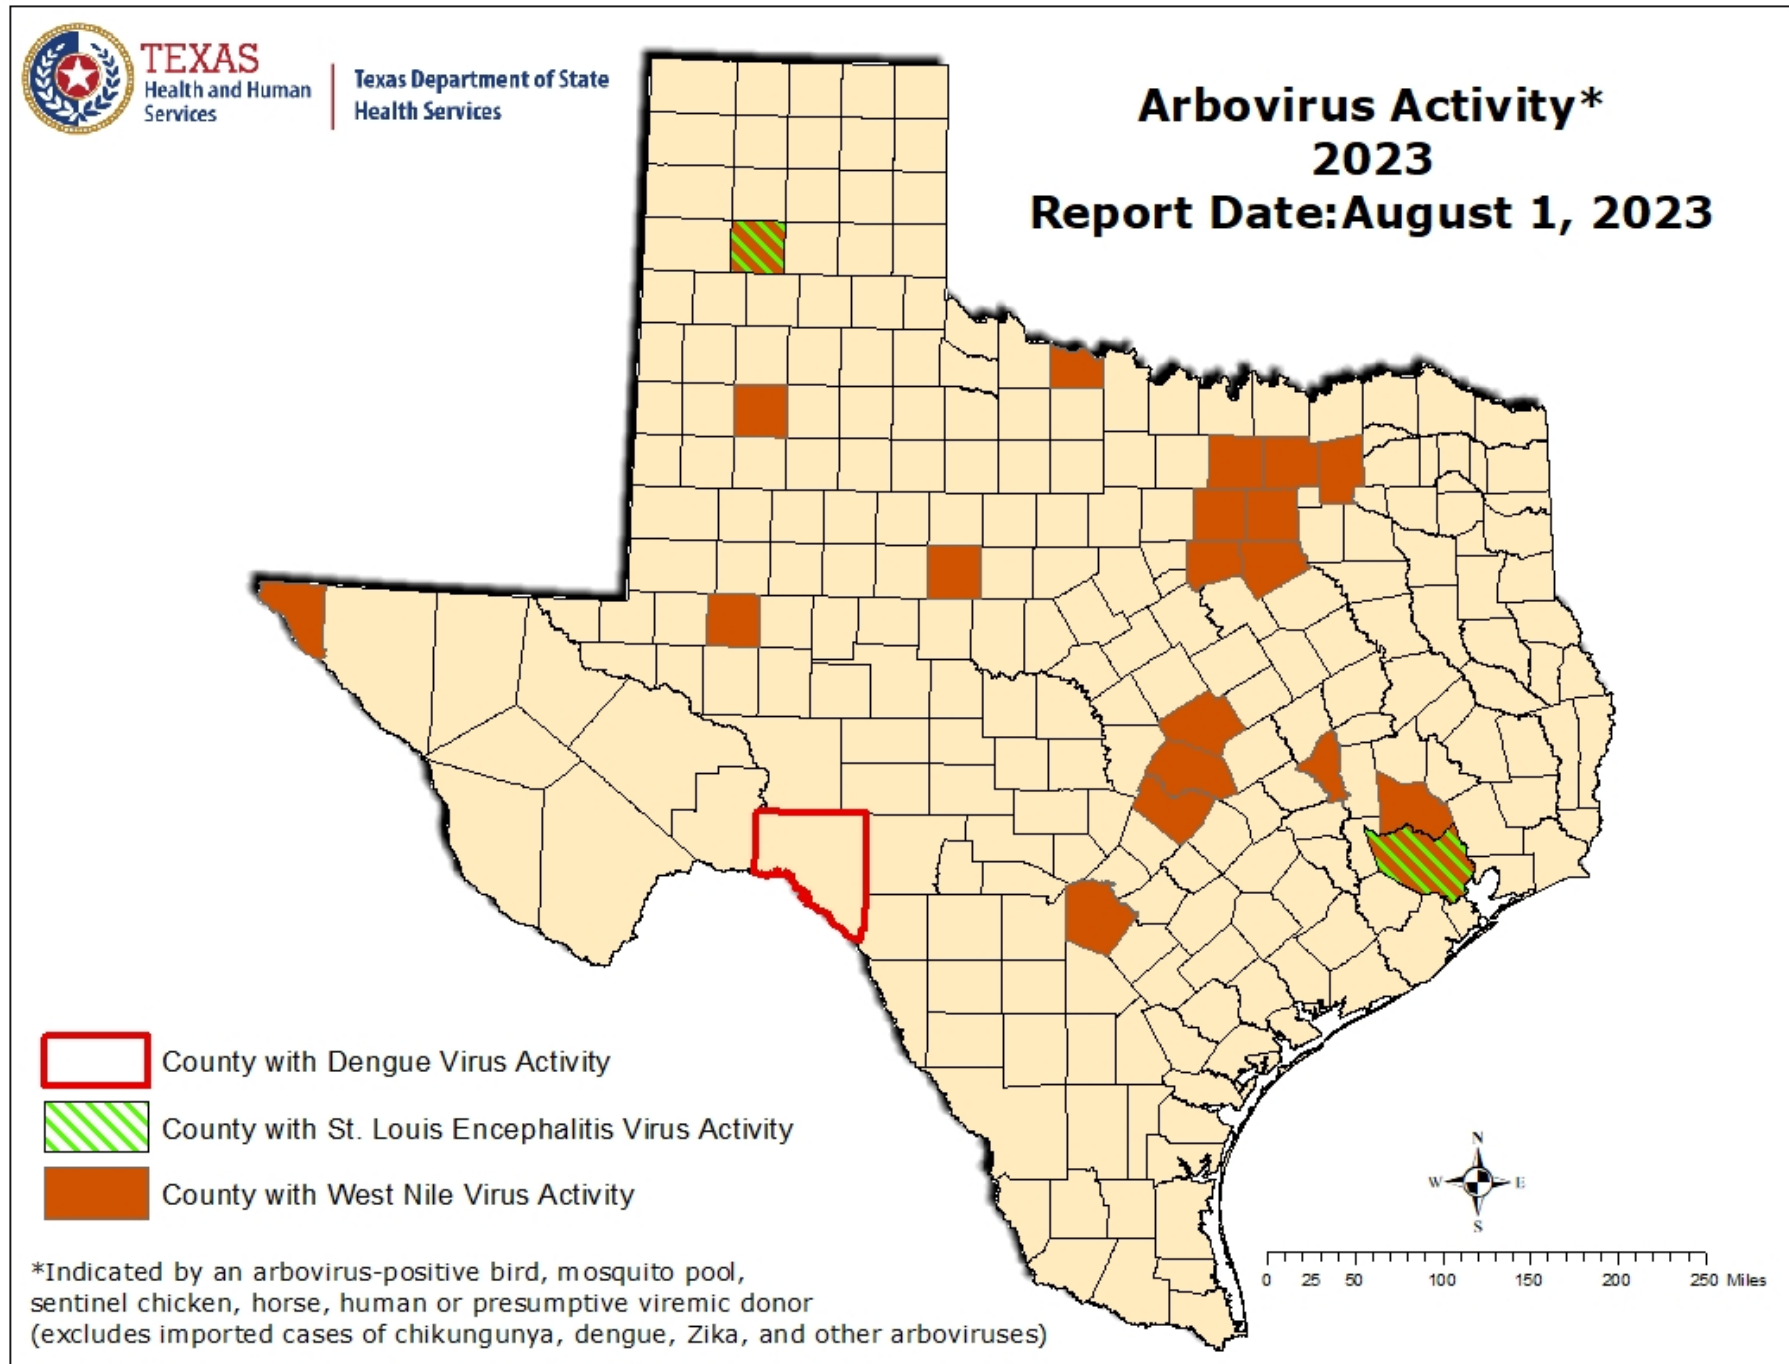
TEXAS
Health and Human Services

Texas Department of State Health Services

Arbovirus Activity*
2023
Report Date:August 1, 2023

County with Dengue Virus Activity

County with St. Louis Encephalitis Virus Activity

County with West Nile Virus Activity

*Indicated by an arbovirus-positive bird, mosquito pool, sentinel chicken, horse, human or presumptive viremic donor (excludes imported cases of chikungunya, dengue, Zika, and other arboviruses)

N
W
E
S

0 25 50 100 150 200 250 Miles